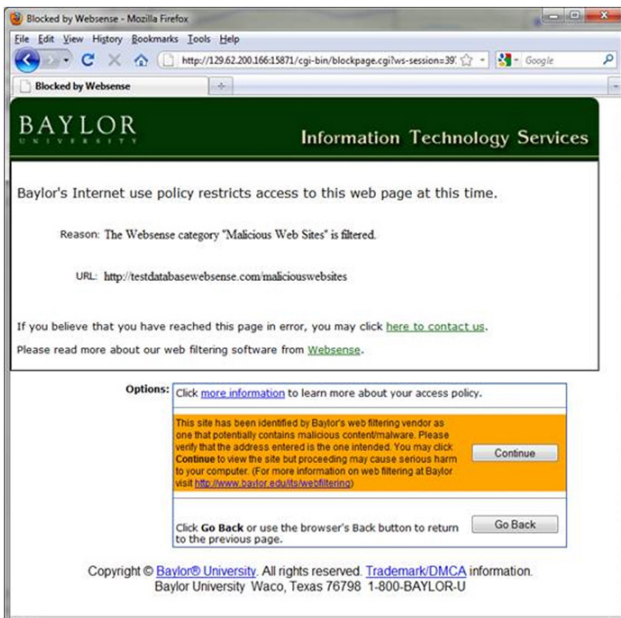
Blocked by Websense - Mozilla Firefox

File Edit View History Bookmarks Tools Help

http://129.62.200.166:15871/cgi-bin/blockpage.cgi?ws-session=39

Google

Blocked by Websense

BAYLOR
UNIVERSITY

Information Technology Services

Baylor's Internet use policy restricts access to this web page at this time.

Reason: The Websense category "Malicious Web Sites" is filtered.

URL: http://testdatabasewebsense.com/maliciouswebsites

If you believe that you have reached this page in error, you may click here to contact us.

Please read more about our web filtering software from Websense.

Options: Click more information to learn more about your access policy.

This site has been identified by Baylor's web filtering vendor as one that potentially contains malicious content/malware. Please verify that the address entered is the one intended. You may click Continue to view the site but proceeding may cause serious harm to your computer. (For more information on web filtering at Baylor visit http://www.baylor.edu/its/webfiltering)

Continue

Click Go Back or use the browser's Back button to return to the previous page.

Go Back

Copyright © Baylor® University. All rights reserved. Trademark/DMCA information.
Baylor University Waco, Texas 76798 1-800-BAYLOR-U